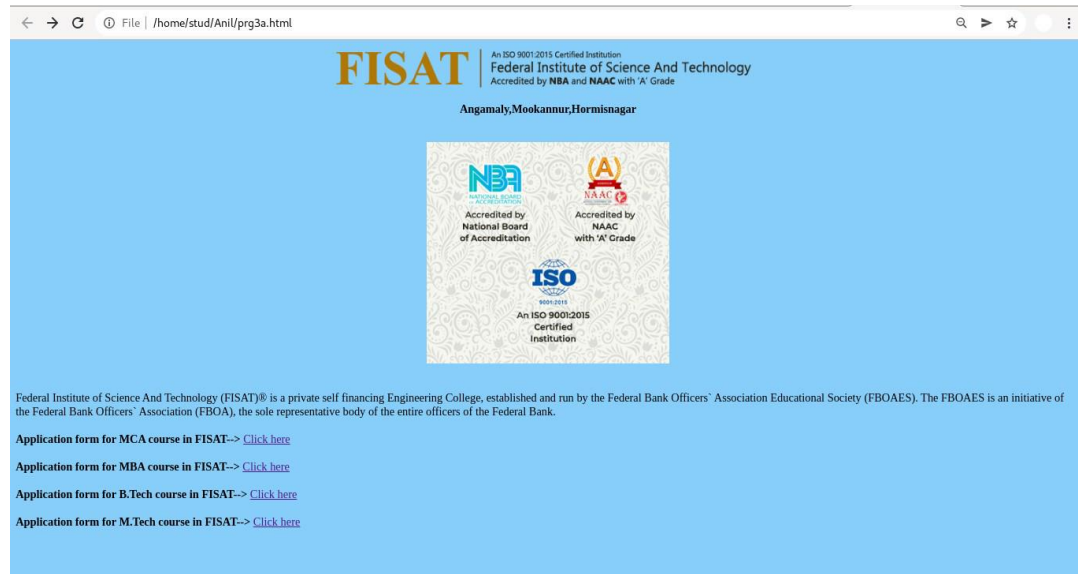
File | /home/stud/Anil/prg3a.html

FISAT An ISO 9001:2015 Certified Institution
Federal Institute of Science And Technology
Accredited by NBA and NAAC with 'A' Grade

Angamaly,Mookannur,Hormisnagar

NBA NATIONAL BOARD of ACCREDITATION
Accredited by National Board of Accreditation

A NAAC
Accredited by NAAC with 'A' Grade

ISO 9001:2015
An ISO 9001:2015 Certified Institution

Federal Institute of Science And Technology (FISAT)® is a private self financing Engineering College, established and run by the Federal Bank Officers` Association Educational Society (FBOAES). The FBOAES is an initiative of the Federal Bank Officers` Association (FBOA), the sole representative body of the entire officers of the Federal Bank.

Application form for MCA course in FISAT--> Click here

Application form for MBA course in FISAT--> Click here

Application form for B.Tech course in FISAT--> Click here

Application form for M.Tech course in FISAT--> Click here